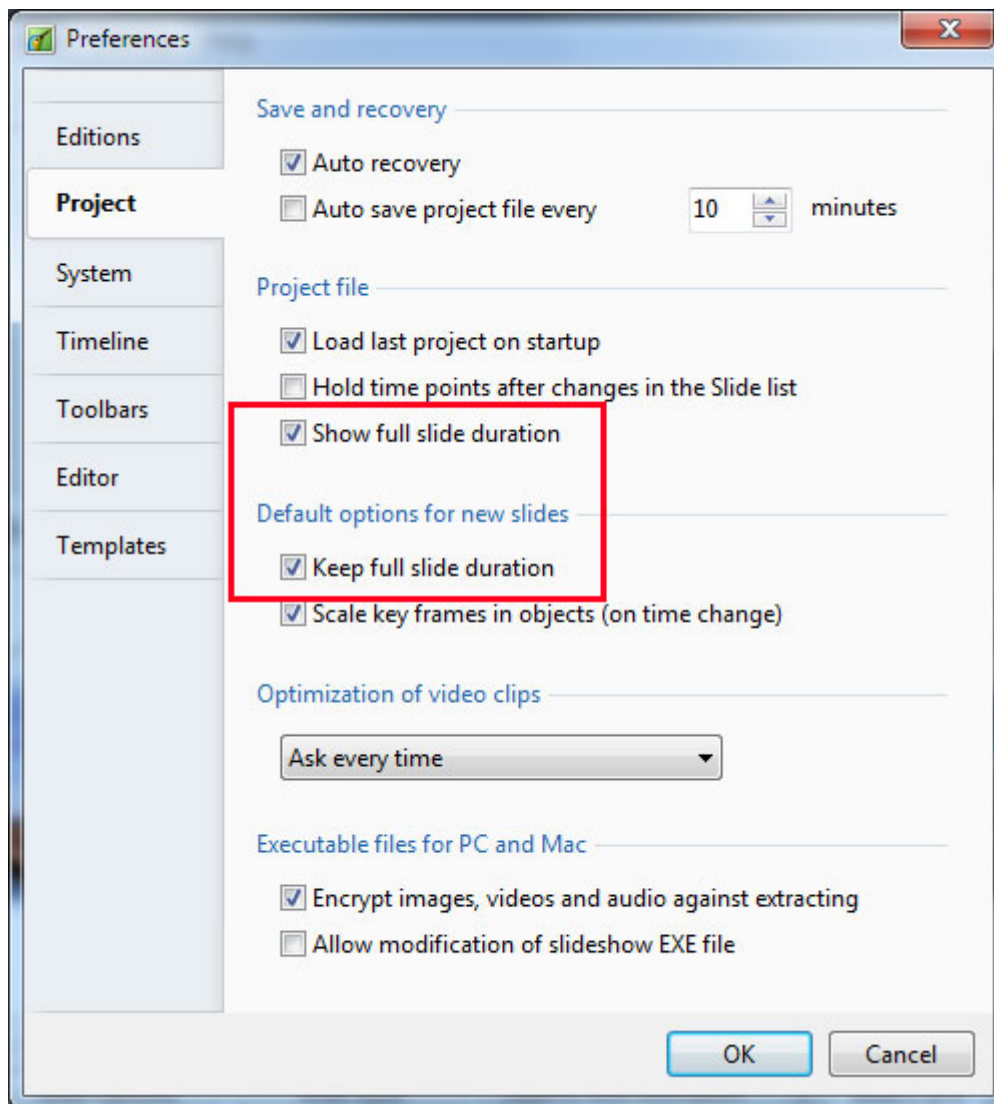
Preferences

Editions
Project
System
Timeline
Toolbars
Editor
Templates

Save and recovery
Auto recovery
Auto save project file every 10 minutes

Project file
Load last project on startup
Hold time points after changes in the Slide list
Show full slide duration

Default options for new slides
Keep full slide duration
Scale key frames in objects (on time change)

Optimization of video clips
Ask every time

Executable files for PC and Mac
Encrypt images, videos and audio against extracting
Allow modification of slideshow EXE file

OK
Cancel